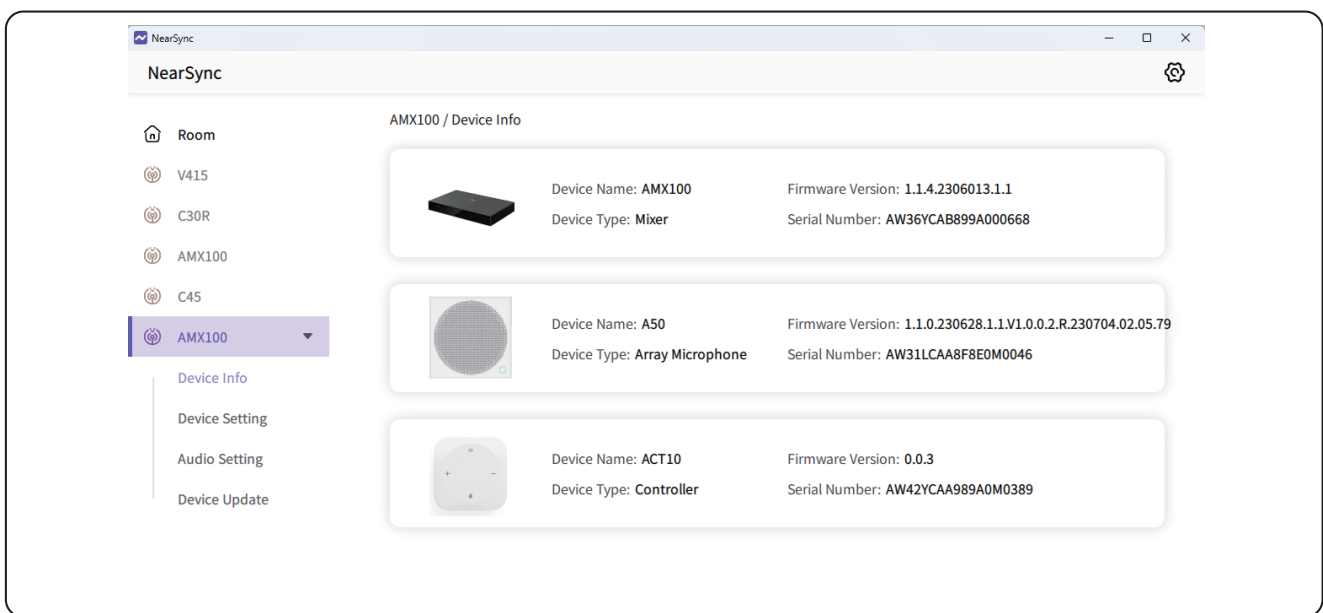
NearSync

NearSync

Room
V415
C30R
AMX100
C45
AMX100
Device Info
Device Setting
Audio Setting
Device Update

AMX100 / Device Info

Device Name: AMX100
Device Type: Mixer
Firmware Version: 1.1.4.2306013.1.1
Serial Number: AW36YCAB899A000668

Device Name: A50
Device Type: Array Microphone
Firmware Version: 1.1.0.230628.1.1.V1.0.0.2.R.230704.02.05.79
Serial Number: AW31LCAA8F8E0M0046

Device Name: ACT10
Device Type: Controller
Firmware Version: 0.0.3
Serial Number: AW42YCAA989A0M0389